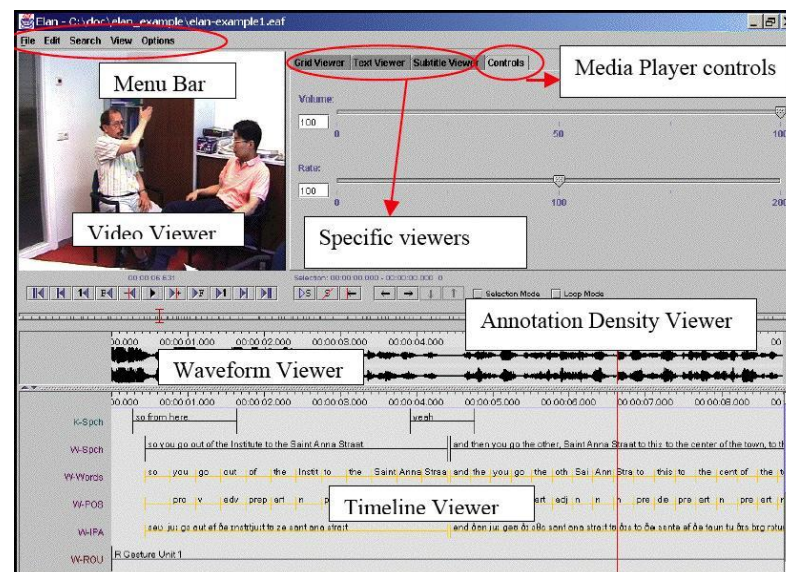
Elan - C:\doc\elan_example\elan-example1.eaf

File Edit Search View Options

Menu Bar

Grid Viewer Text Viewer Subtitle Viewer Controls

Media Player controls

Volume:

100

0 50 100

Rate:

100

0 100 200

Video Viewer

Specific viewers

00:00:06.631

Selection: 00:00:00.000 - 00:00:00.000 0

Selection Mode Loop Mode

Annotation Density Viewer

00.000 00:00:01.000 00:00:02.000 00:00:03.000 00:00:04.000 00

Waveform Viewer

00.000 00:00:01.000 00:00:02.000 00:00:03.000 00:00:04.000 00:00:05.000 00:00:06.000 00:00:07.000 00:00:08.000 00

K-Spch so from here yeah

W-Spch so you go out of the Institute to the Saint Anna Straat and then you go the other, Saint Anna Straat to this to the center of the town, to t

W-Words so you go out of the Instit to the Saint Anna Strea and the you go the oth Sai Ann Stra to this to the cent of the t

W-POS pro v adv prep art n p ert adj n n n pre de pre art n pre art n

W-IPA sou ju: g�o out ef ðe institjut te ze sant ano strait end ðen ju: gen ði ello sent ana strait to ðɪs tu ðe sente ef ðe taun tu ðɪs brg ratu

W-ROU R Gesture Unit 1

Timeline Viewer